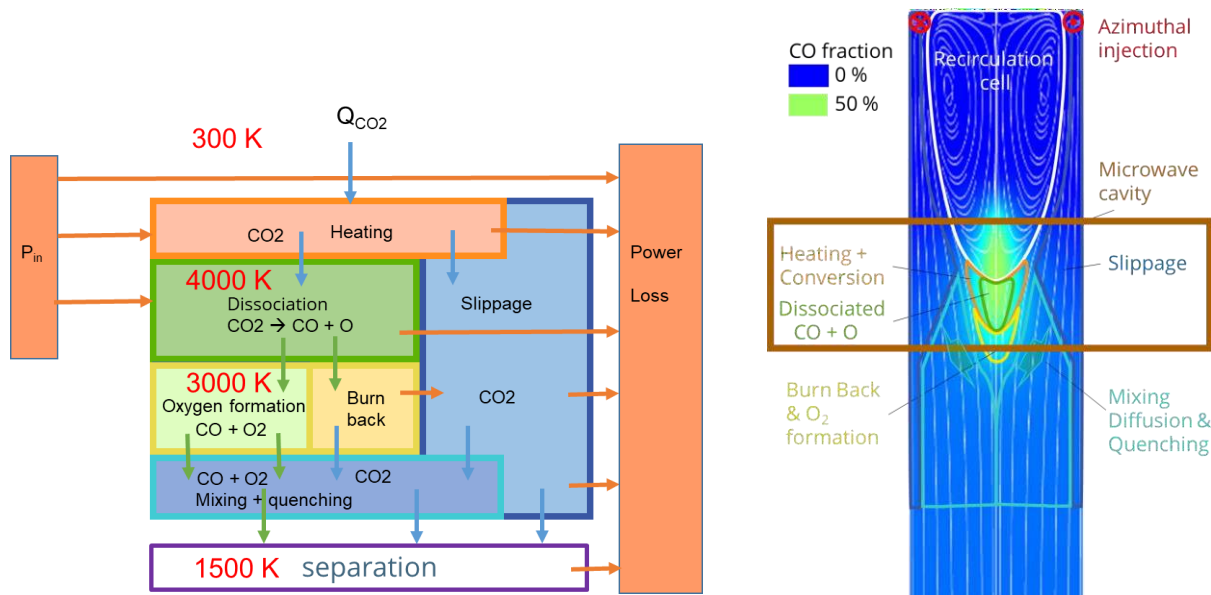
$Q_{CO2}$

300 K

$P_{in}$

CO2 Heating

4000 K
Dissociation
CO2 → CO + O

Slippage

3000 K
Oxygen formation
CO + O2

Burn back

CO2

CO + O2 CO2
Mixing + quenching

1500 K separation

Power

Loss

CO fraction
0 %
50 %

Recirculation cell

Azimuthal injection

Microwave cavity

Heating + Conversion

Slippage

Dissociated CO + O

Burn Back & $O_2$ formation

Mixing Diffusion & Quenching